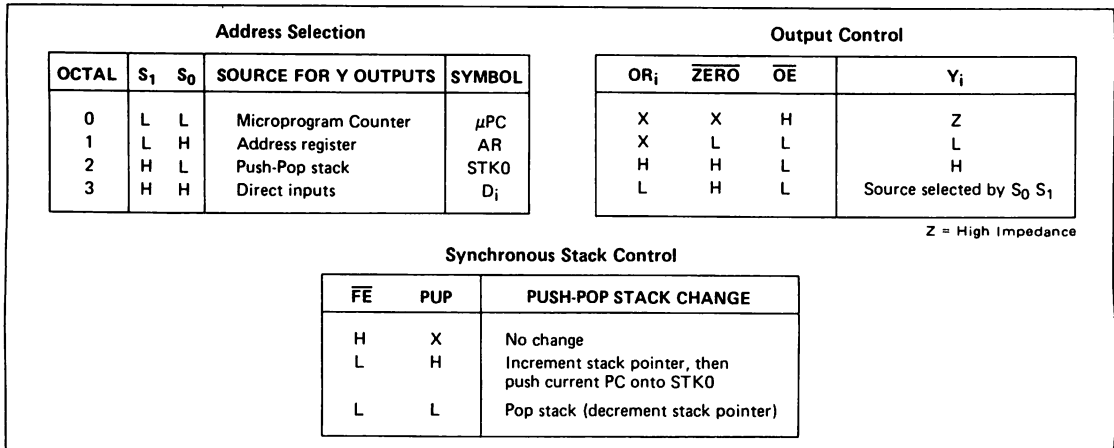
Address Selection

| OCTAL | $S_1$ | $S_0$ | SOURCE FOR Y OUTPUTS | SYMBOL |
|---|---|---|---|---|
| 0 | L | L | Microprogram Counter | $\mu$PC |
| 1 | L | H | Address register | AR |
| 2 | H | L | Push-Pop stack | STK0 |
| 3 | H | H | Direct inputs | $D_i$ |

Output Control

| $OR_i$ | $\overline{ZERO}$ | $\overline{OE}$ | $Y_i$ |
|---|---|---|---|
| X | X | H | Z |
| X | L | L | L |
| H | H | L | H |
| L | H | L | Source selected by $S_0$ $S_1$ |

Z = High Impedance

Synchronous Stack Control

| $\overline{FE}$ | PUP | PUSH-POP STACK CHANGE |
|---|---|---|
| H | X | No change |
| L | H | Increment stack pointer, then push current PC onto STK0 |
| L | L | Pop stack (decrement stack pointer) |